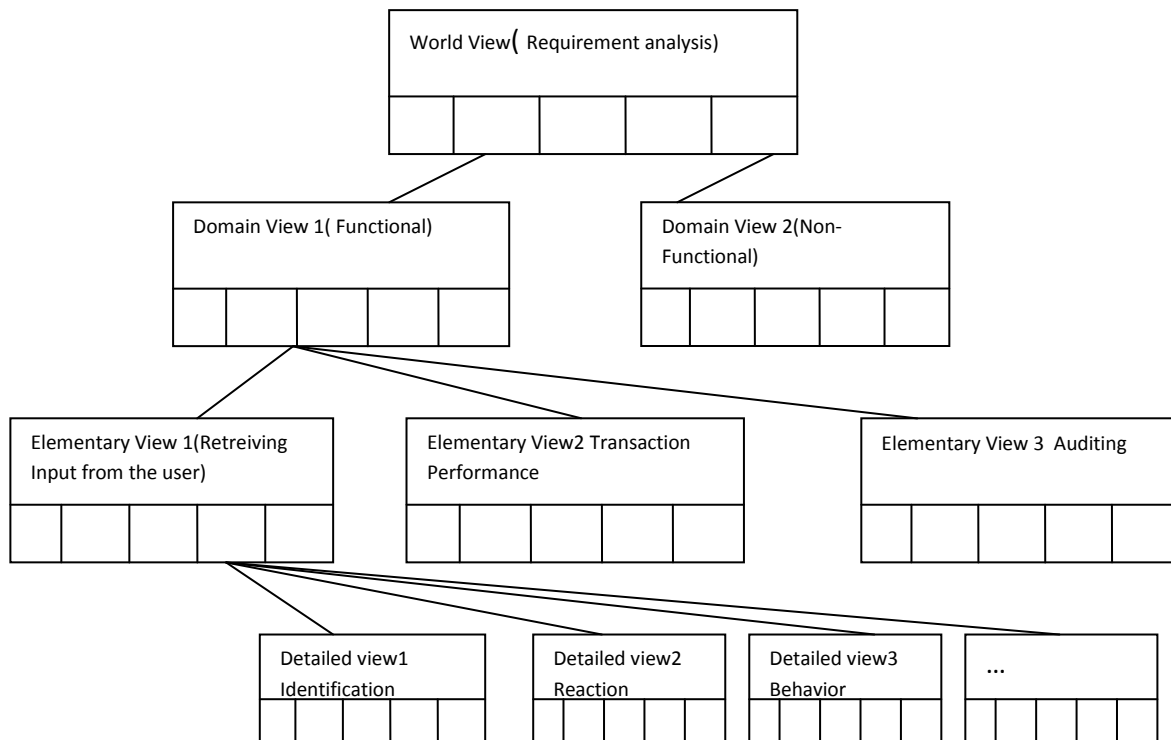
World View( Requirement analysis)

Domain View 1( Functional)

Domain View 2(Non-Functional)

Elementary View 1(Retreiving Input from the user)

Elementary View2 Transaction Performance

Elementary View 3 Auditing

Detailed view1 Identification

Detailed view2 Reaction

Detailed view3 Behavior

...